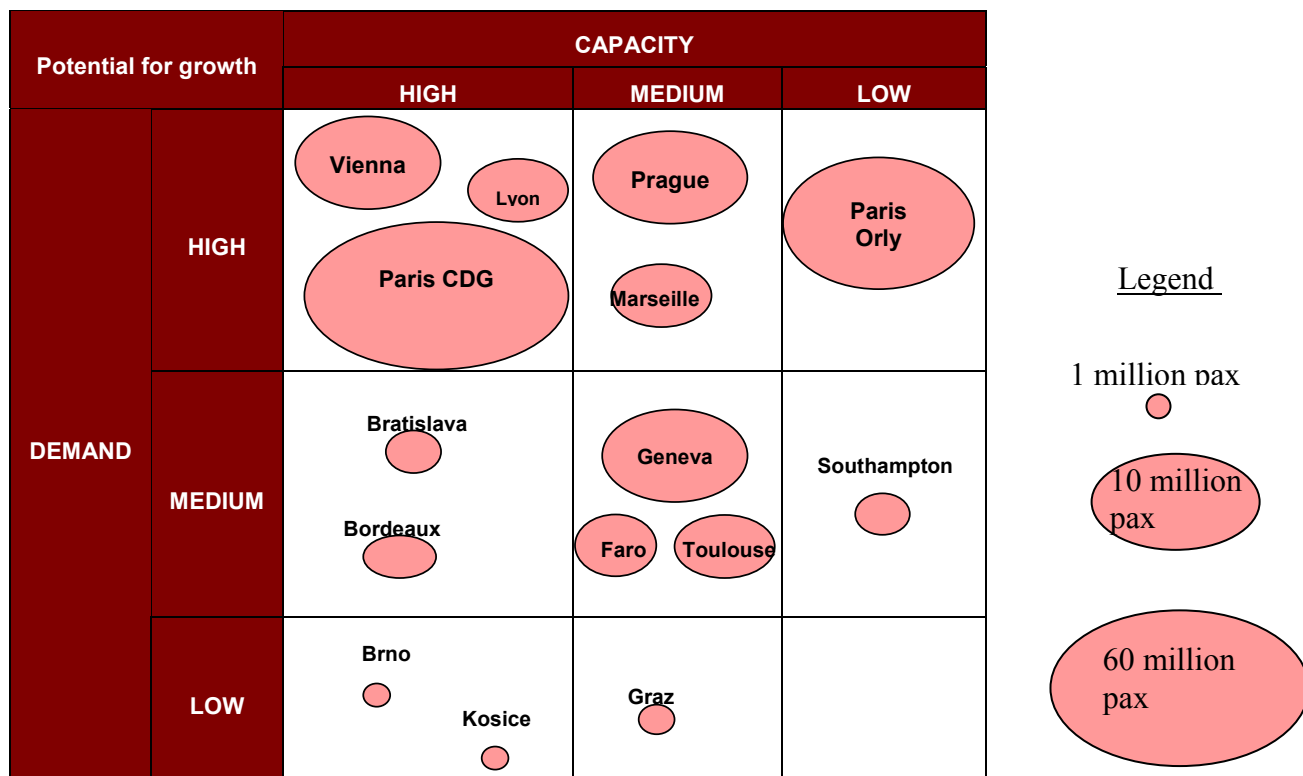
| Potential for growth | | CAPACITY HIGH | CAPACITY MEDIUM | CAPACITY LOW |
|---|---|---|---|---|
| DEMAND | HIGH | Vienna, Lyon, Paris CDG | Prague, Marseille | Paris Orly |
| DEMAND | MEDIUM | Bratislava, Bordeaux | Geneva, Faro, Toulouse | Southampton |
| DEMAND | LOW | Brno, Kosice | Graz | |

Legend

1 million pax

10 million pax

60 million pax